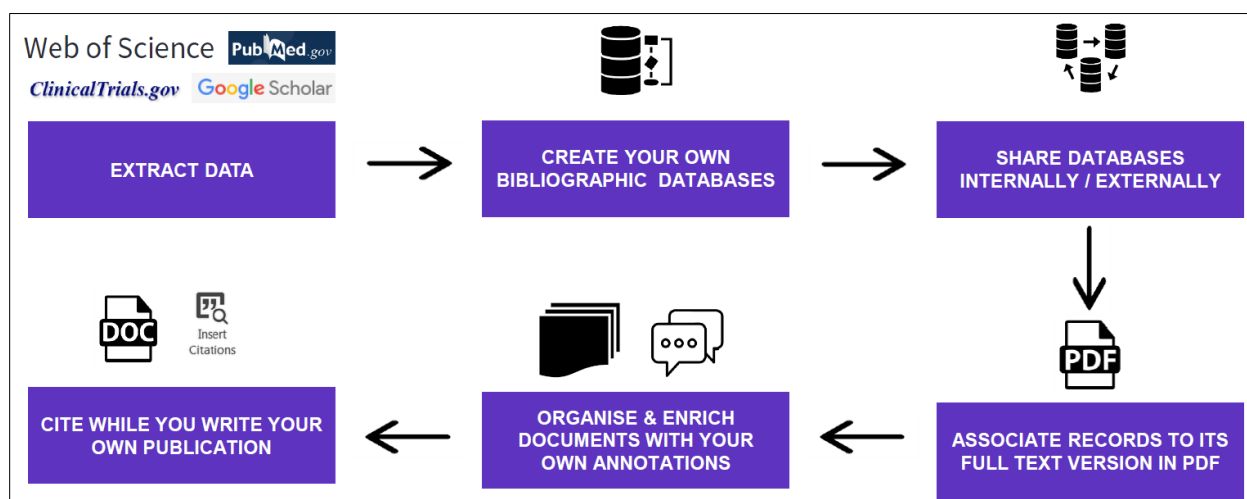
Web of Science PubMed.gov

ClinicalTrials.gov Google Scholar

EXTRACT DATA

CREATE YOUR OWN BIBLIOGRAPHIC DATABASES

SHARE DATABASES INTERNALLY / EXTERNALLY

PDF

ASSOCIATE RECORDS TO ITS FULL TEXT VERSION IN PDF

ORGANISE & ENRICH DOCUMENTS WITH YOUR OWN ANNOTATIONS

DOC

Insert Citations

CITE WHILE YOU WRITE YOUR OWN PUBLICATION